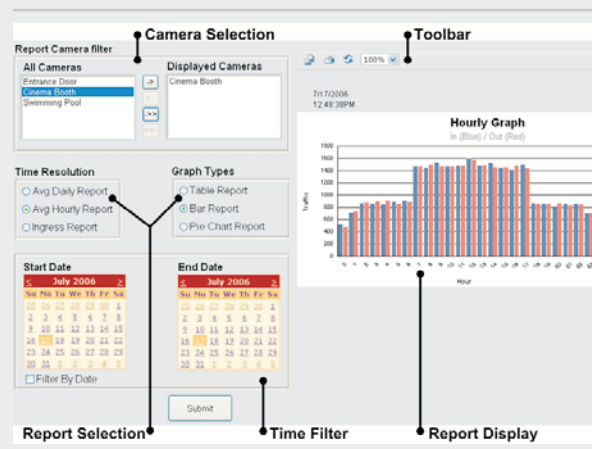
Camera Selection

Toolbar

Report Camera filter

All Cameras

Entrance Door
Cinema Booth
Swimming Pool

->

>>

Displayed Cameras

Cinema Booth

100%

7/17/2006
12:48:38PM

Hourly Graph

In (Blue) / Out (Red)

1800
1600
1400
1200
1000
800
600
400
200
0

Traffic

Hour

Time Resolution

Avg Daily Report
Avg Hourly Report
Ingress Report

Graph Types

Table Report
Bar Report
Pie Chart Report

Start Date

< July 2006 >

| Su | Mo | Tu | We | Th | Fr | Sa |
|---|---|---|---|---|---|---|
| 25 | 26 | 27 | 28 | 29 | 30 | 1 |
| 2 | 3 | 4 | 5 | 6 | 7 | 8 |
| 9 | 10 | 11 | 12 | 13 | 14 | 15 |
| 16 | 17 | 18 | 19 | 20 | 21 | 22 |
| 23 | 24 | 25 | 26 | 27 | 28 | 29 |
| 30 | 31 | 1 | 2 | 3 | 4 | 5 |

End Date

< July 2006 >

| Su | Mo | Tu | We | Th | Fr | Sa |
|---|---|---|---|---|---|---|
| 25 | 26 | 27 | 28 | 29 | 30 | 1 |
| 2 | 3 | 4 | 5 | 6 | 7 | 8 |
| 9 | 10 | 11 | 12 | 13 | 14 | 15 |
| 16 | 17 | 18 | 19 | 20 | 21 | 22 |
| 23 | 24 | 25 | 26 | 27 | 28 | 29 |
| 30 | 31 | 1 | 2 | 3 | 4 | 5 |

Filter By Date

Submit

Report Selection

Time Filter

Report Display